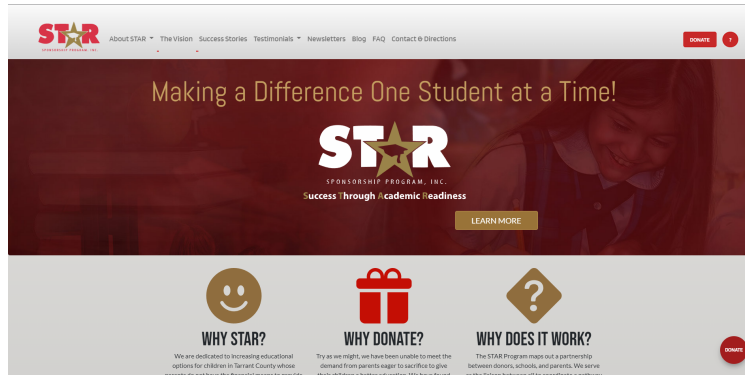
STAR
SPONSORSHIP PROGRAM, INC.

About STAR The Vision Success Stories Testimonials Newsletters Blog FAQ Contact & Directions

DONATE

Making a Difference One Student at a Time!

STAR
SPONSORSHIP PROGRAM, INC.
Success Through Academic Readiness

LEARN MORE

WHY STAR?
We are dedicated to increasing educational options for children in Tarrant County whose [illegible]

WHY DONATE?
Try as we might, we have been unable to meet the demand from parents eager to sacrifice to give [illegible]

WHY DOES IT WORK?
The STAR Program maps out a partnership between donors, schools, and parents. We serve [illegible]

DONATE